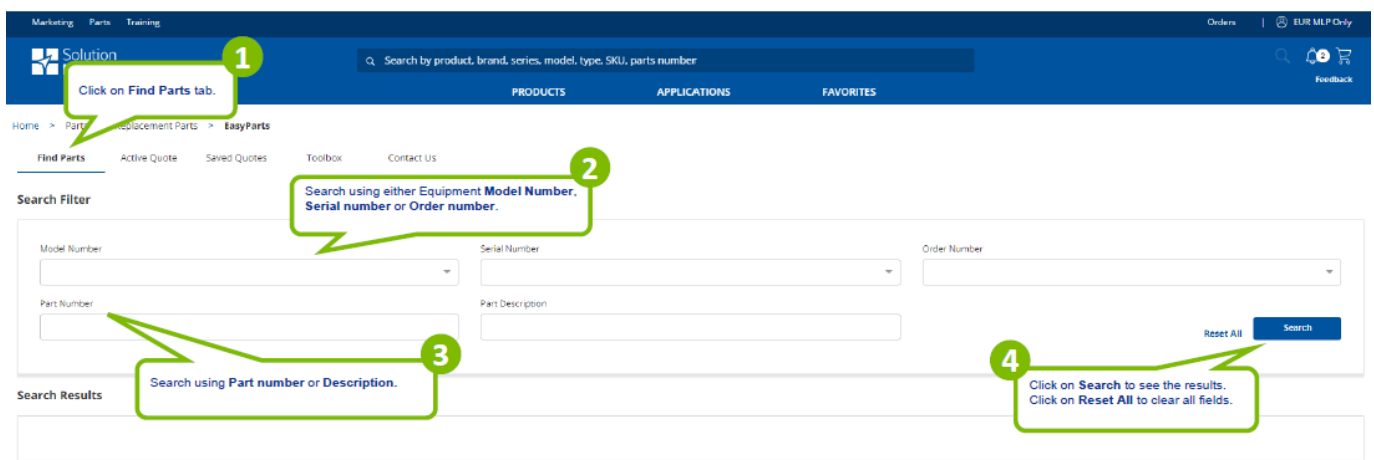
Marketing Parts Training

Orders | EUR MLP Only

Solution

Search by product, brand, series, model, type, SKU, parts number

Feedback

PRODUCTS APPLICATIONS FAVORITES

1

Click on **Find Parts** tab.

Home > Part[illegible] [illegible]eplacement Parts > EasyParts

Find Parts Active Quote Saved Quotes Toolbox Contact Us

2

Search using either Equipment **Model Number**, **Serial number** or **Order number**.

Search Filter

Model Number

Serial Number

Order Number

Part Number

Part Description

Reset All

Search

3

Search using **Part number** or **Description**.

Search Results

4

Click on **Search** to see the results.
Click on **Reset All** to clear all fields.